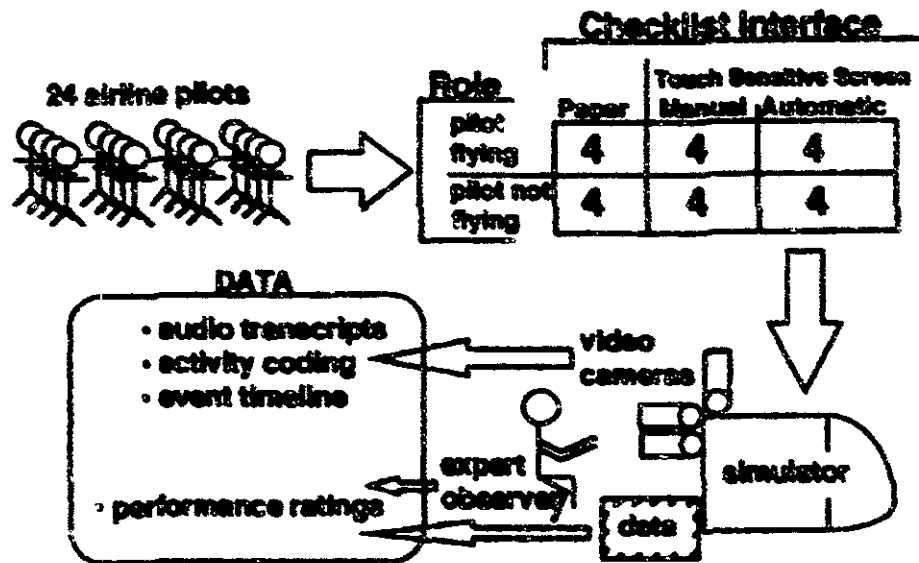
Checklist Interface

24 airline pilots

| Role | Paper | Touch Sensitive Screen Manual | Touch Sensitive Screen Automatic |
|---|---|---|---|
| pilot flying | 4 | 4 | 4 |
| pilot not flying | 4 | 4 | 4 |

DATA
• audio transcripts
• activity coding
• event timeline

• performance ratings

video cameras

expert observer

simulator

data